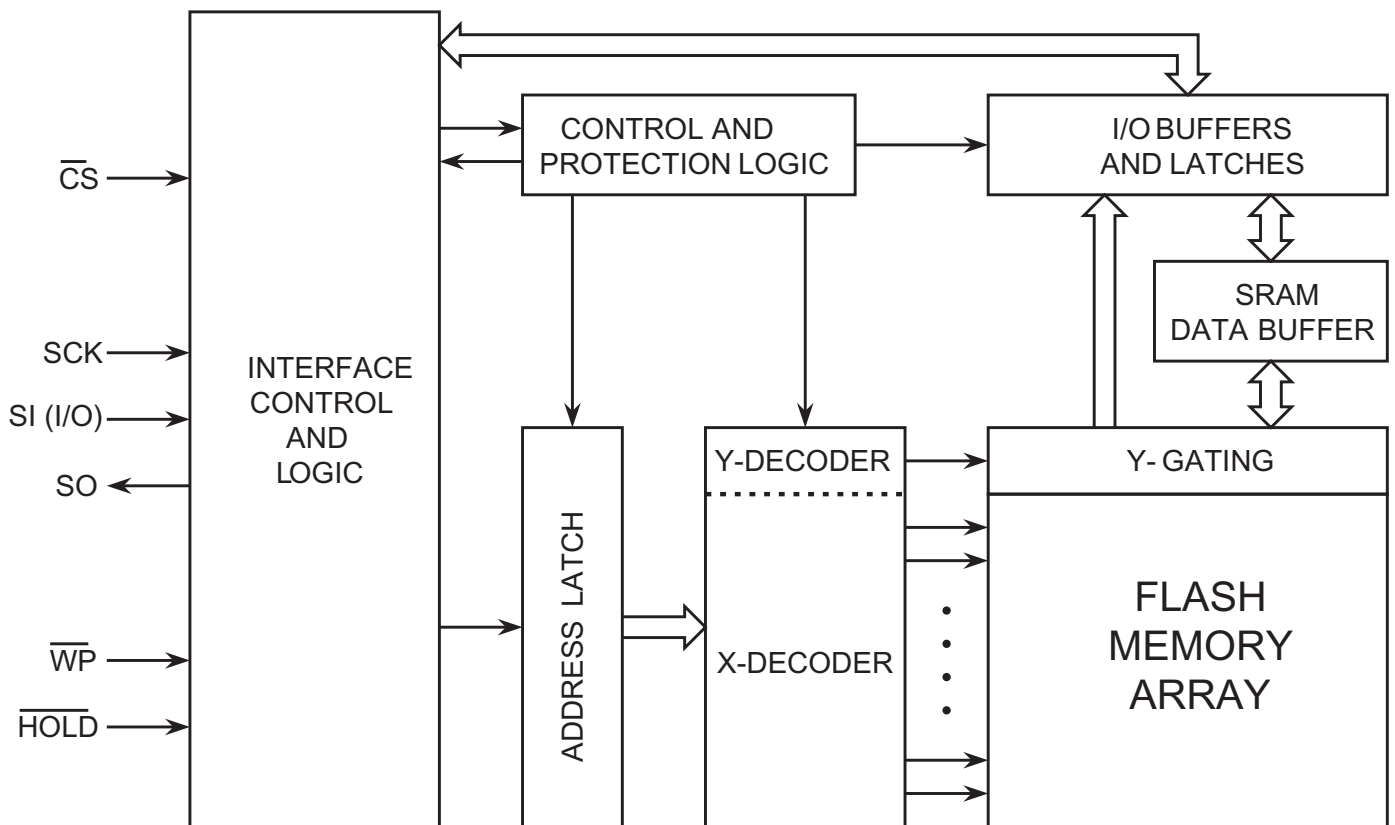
CONTROL AND PROTECTION LOGIC

I/O BUFFERS AND LATCHES

SRAM DATA BUFFER

$\overline{CS}$

SCK

SI (I/O)

SO

$\overline{WP}$

$\overline{HOLD}$

INTERFACE CONTROL AND LOGIC

ADDRESS LATCH

Y-DECODER

X-DECODER

Y- GATING

FLASH MEMORY ARRAY